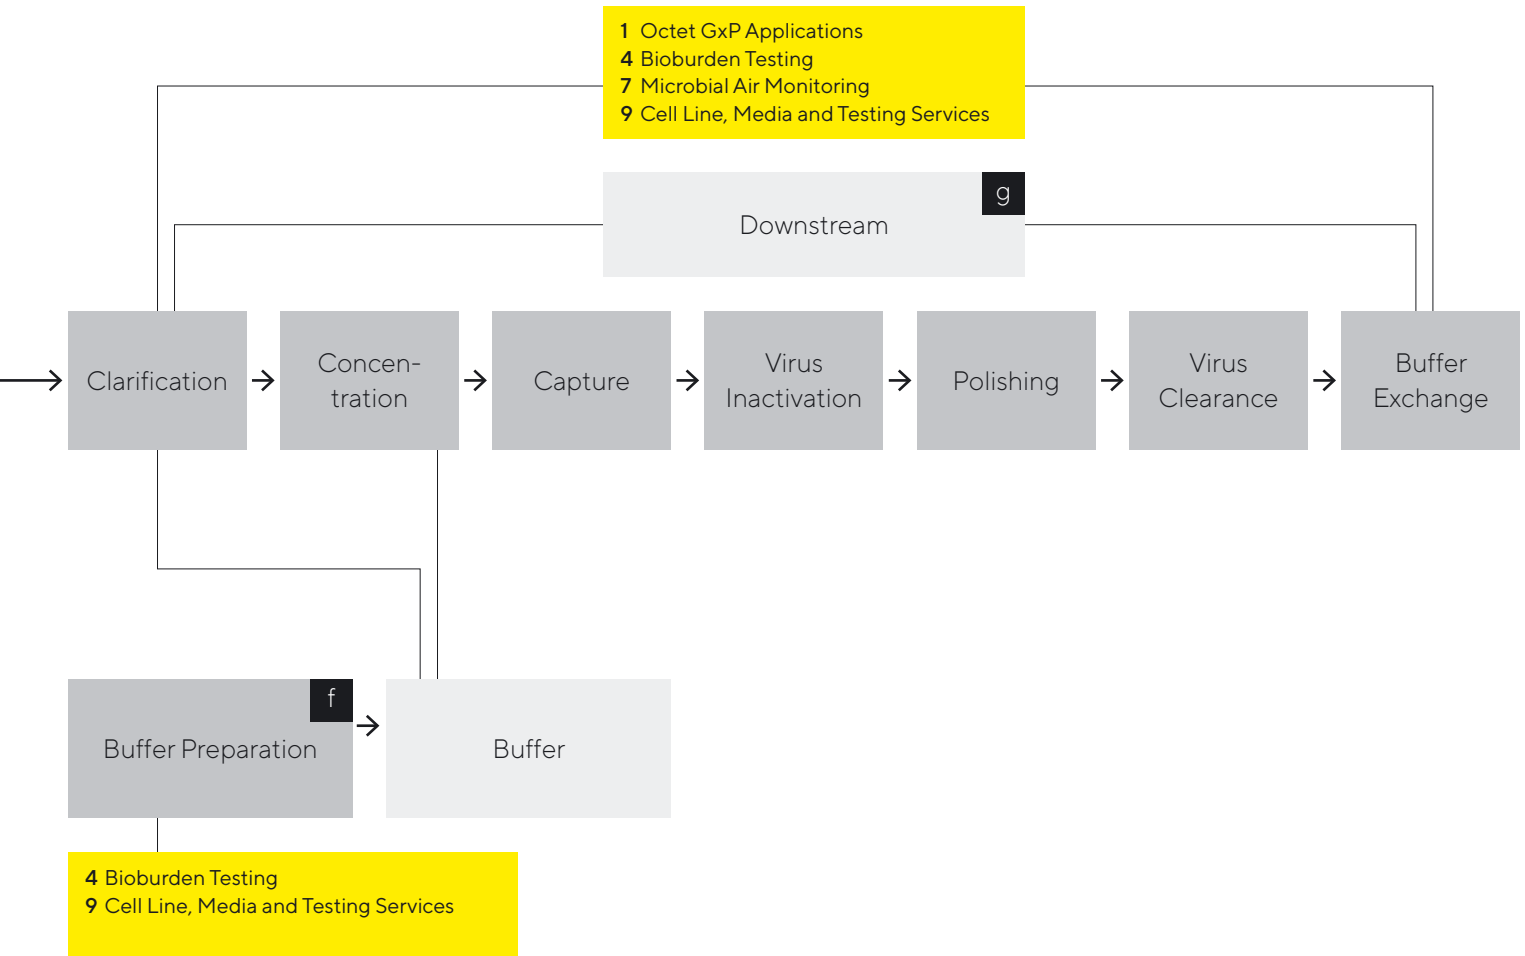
1 Octet GxP Applications
4 Bioburden Testing
7 Microbial Air Monitoring
9 Cell Line, Media and Testing Services

Downstream g

Clarification → Concentration → Capture → Virus Inactivation → Polishing → Virus Clearance → Buffer Exchange

Buffer Preparation f → Buffer

4 Bioburden Testing
9 Cell Line, Media and Testing Services